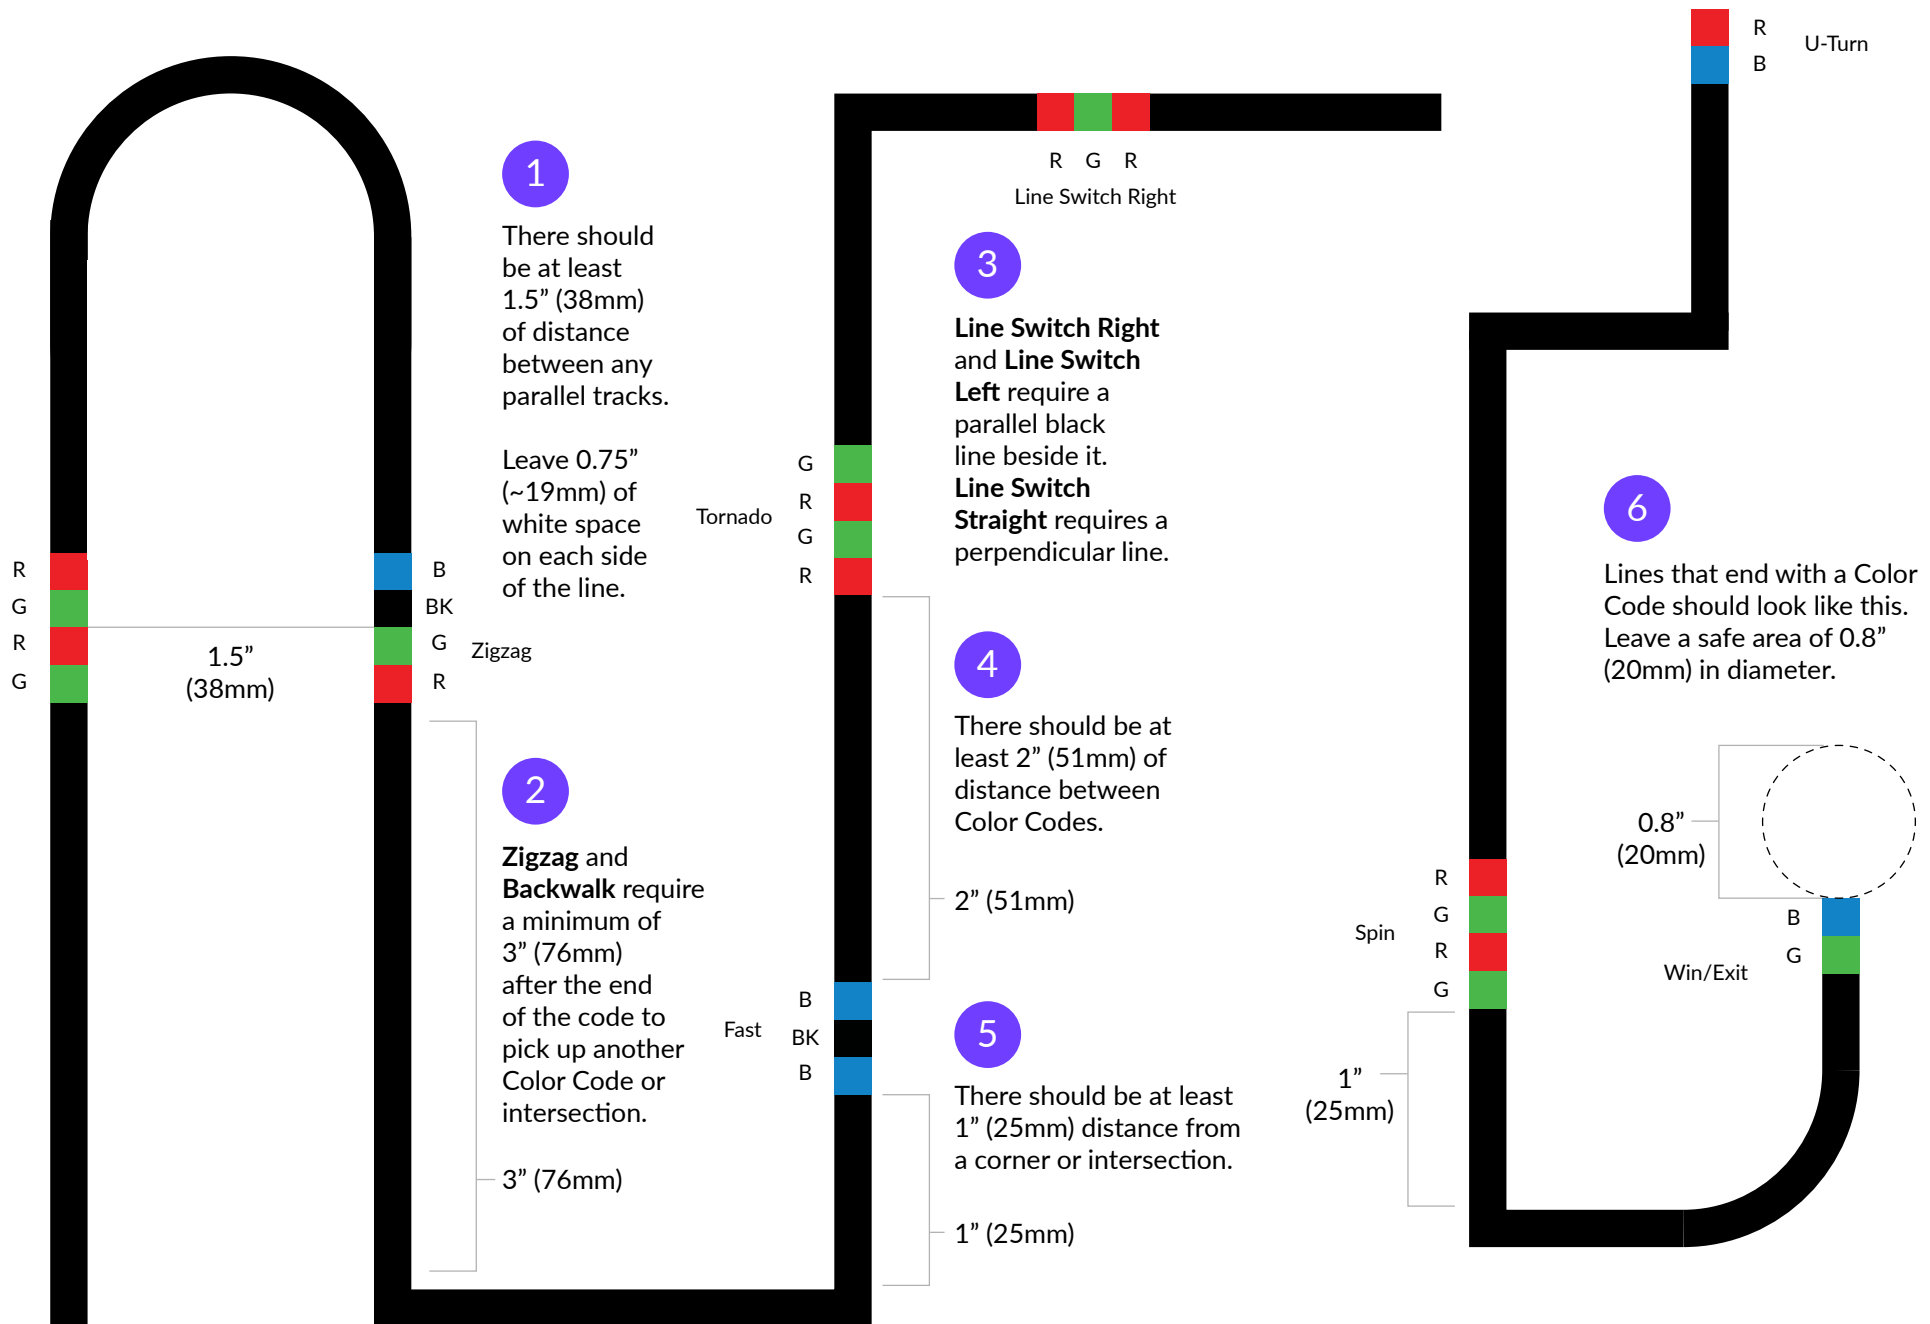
R
B
U-Turn

R G R
Line Switch Right

1

There should be at least 1.5” (38mm) of distance between any parallel tracks.

Leave 0.75” (~19mm) of white space on each side of the line.

3

**Line Switch Right** and **Line Switch Left** require a parallel black line beside it. **Line Switch Straight** requires a perpendicular line.

Tornado
G
R
G
R

6

Lines that end with a Color Code should look like this. Leave a safe area of 0.8” (20mm) in diameter.

R
G
R
G
1.5” (38mm)
B
BK
G
R
Zigzag

4

There should be at least 2” (51mm) of distance between Color Codes.

2” (51mm)

0.8” (20mm)

2

**Zigzag** and **Backwalk** require a minimum of 3” (76mm) after the end of the code to pick up another Color Code or intersection.

3” (76mm)

Spin
R
G
R
G

B
G
Win/Exit

Fast
B
BK
B

5

There should be at least 1” (25mm) distance from a corner or intersection.

1” (25mm)

1” (25mm)